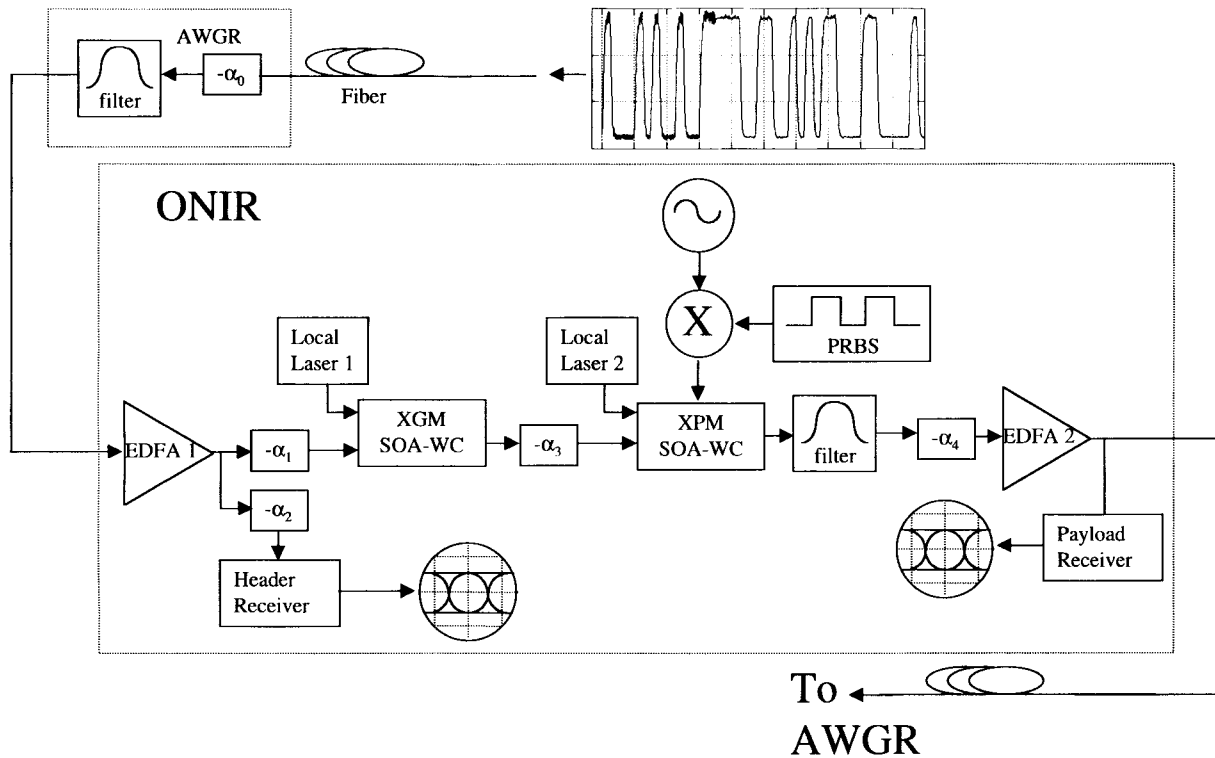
AWGR

filter

$-\alpha_0$

Fiber

ONIR

X

PRBS

Local Laser 1

Local Laser 2

EDFA 1

$-\alpha_1$

XGM SOA-WC

$-\alpha_3$

XPM SOA-WC

filter

$-\alpha_4$

EDFA 2

$-\alpha_2$

Header Receiver

Payload Receiver

To AWGR